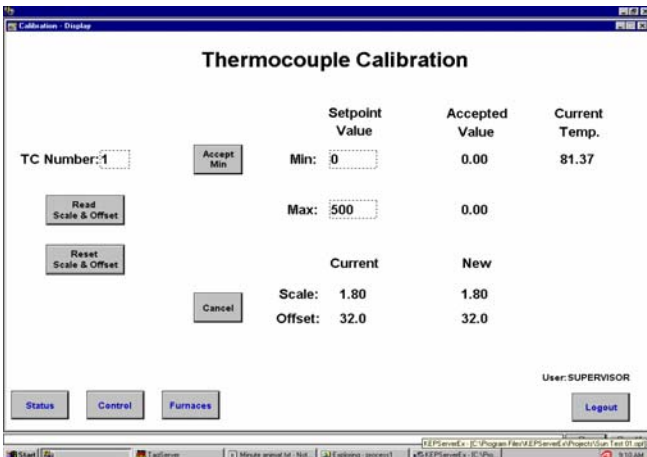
Calibration - Display

Thermocouple Calibration

Setpoint Value

Accepted Value

Current Temp.

TC Number: 1

Accept Min

Min: 0

0.00

81.37

Read Scale & Offset

Max: 500

0.00

Reset Scale & Offset

Current

New

Scale: 1.80

1.80

Cancel

Offset: 32.0

32.0

User: SUPERVISOR

Status

Control

Furnaces

Logout

KEPServerEx - [C:\Program Files\KEPServerEx\Projects\Sun Test 01.opf]

Start

FastServer

Minute animal.txt - Not

Exploring - process1

KEPServerEx - [C:\Pro

9:10 AM